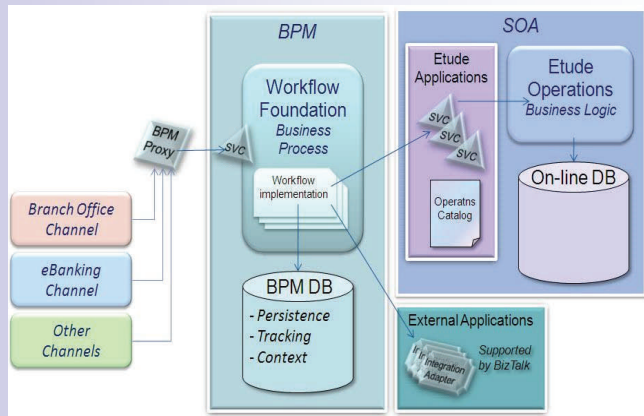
BPM

SOA

Etude Applications

Etude Operations
Business Logic

Workflow Foundation
Business Process

BPM Proxy

SVC

SVC

SVC

SVC

Workflow implementation

Operatns Catalog

On-line DB

Branch Office Channel

eBanking Channel

Other Channels

BPM DB
- Persistence
- Tracking
- Context

External Applications

Integration Adapter

Supported by BizTalk